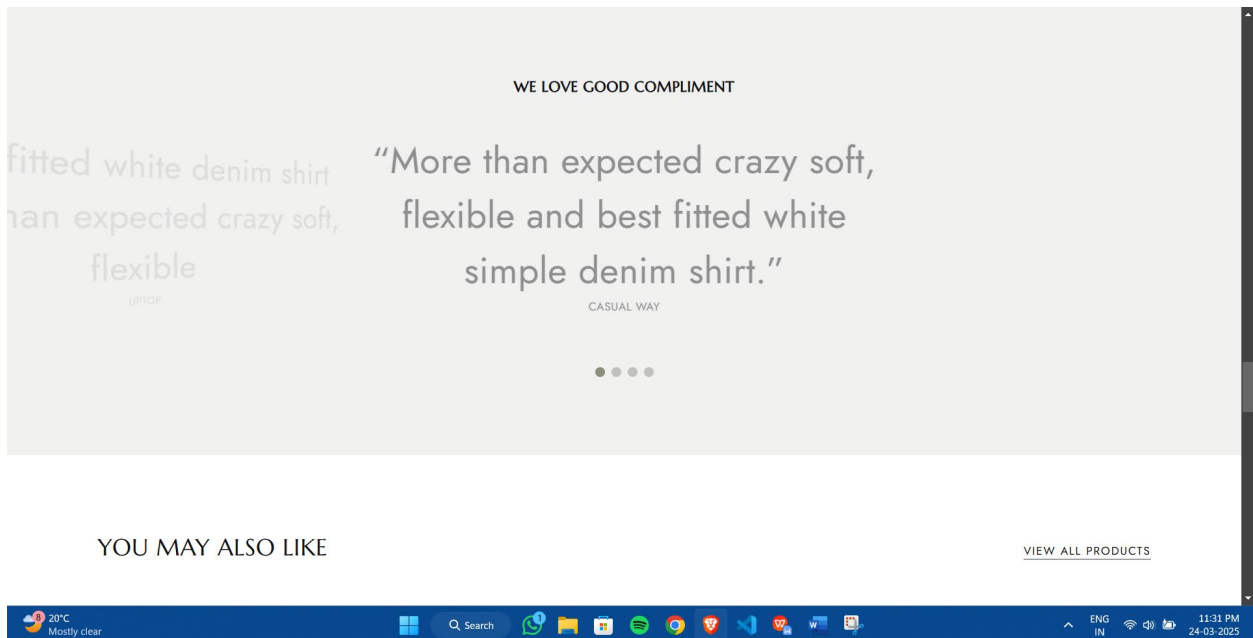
WE LOVE GOOD COMPLIMENT

fitted white denim shirt
han expected crazy soft,
flexible
UPTOP

"More than expected crazy soft, flexible and best fitted white simple denim shirt."
CASUAL WAY

YOU MAY ALSO LIKE

VIEW ALL PRODUCTS

20°C
Mostly clear

Search

ENG
IN

11:31 PM
24-03-2025